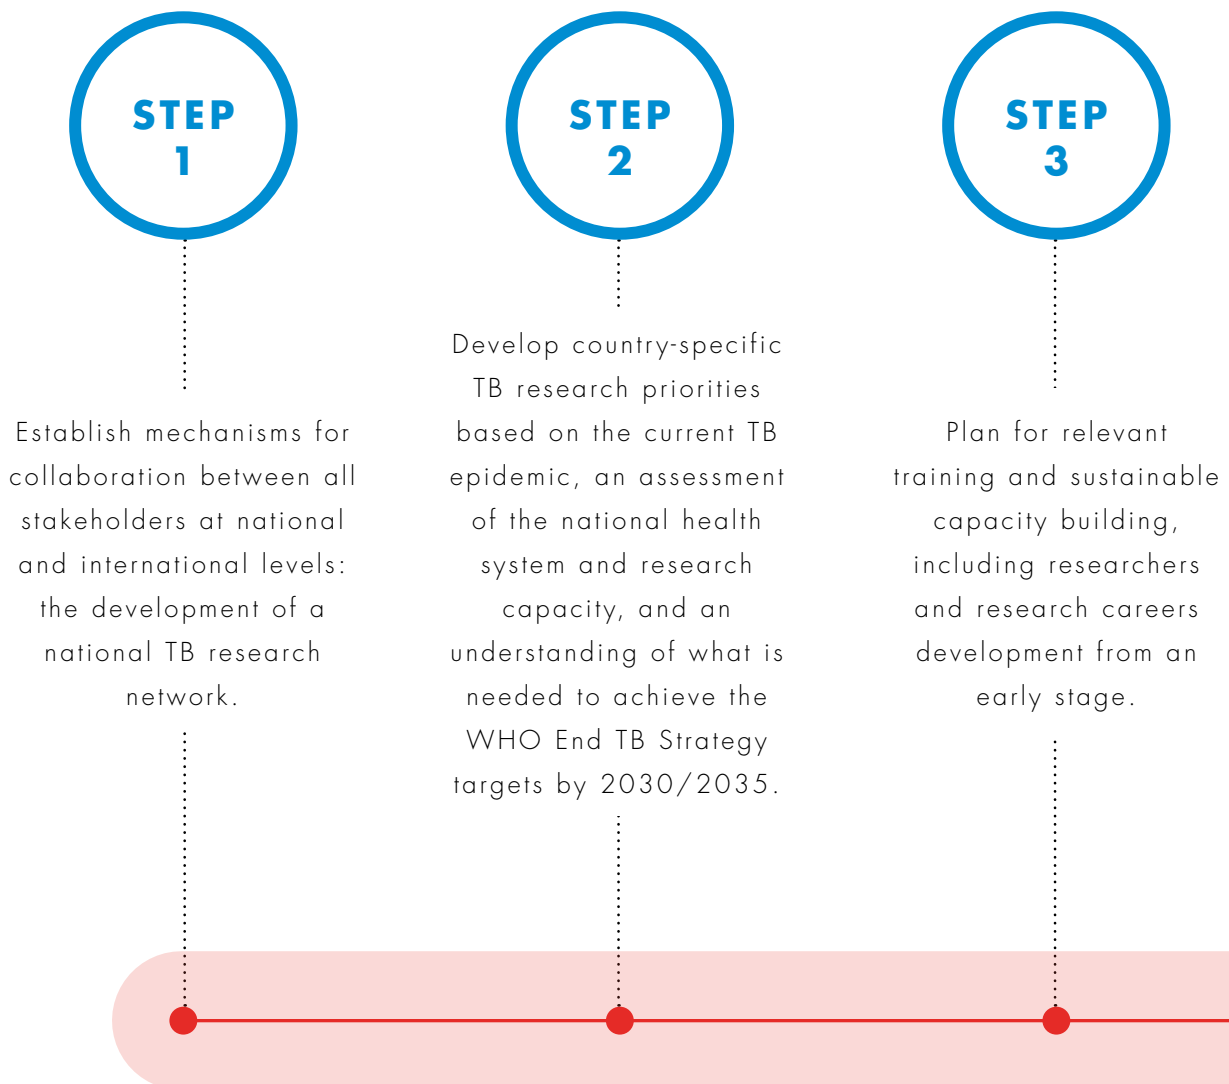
STEP 1

Establish mechanisms for collaboration between all stakeholders at national and international levels: the development of a national TB research network.

STEP 2

Develop country-specific TB research priorities based on the current TB epidemic, an assessment of the national health system and research capacity, and an understanding of what is needed to achieve the WHO End TB Strategy targets by 2030/2035.

STEP 3

Plan for relevant training and sustainable capacity building, including researchers and research careers development from an early stage.